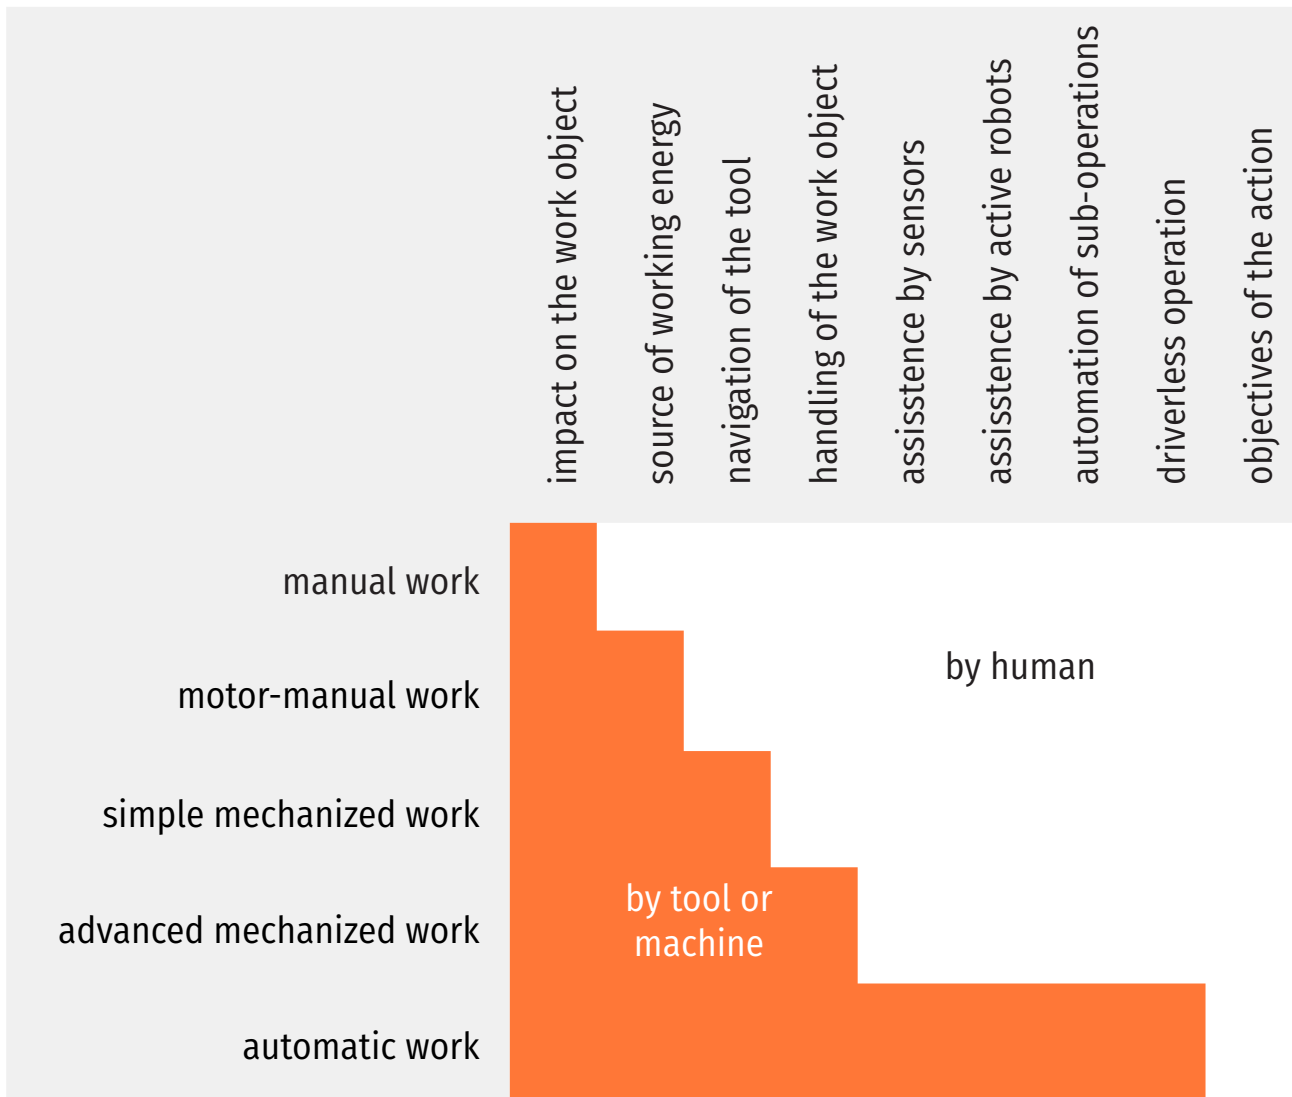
impact on the work object
source of working energy
navigation of the tool
handling of the work object
assisstence by sensors
assisstence by active robots
automation of sub-operations
driverless operation
objectives of the action

manual work
motor-manual work
simple mechanized work
advanced mechanized work
automatic work

by human

by tool or machine